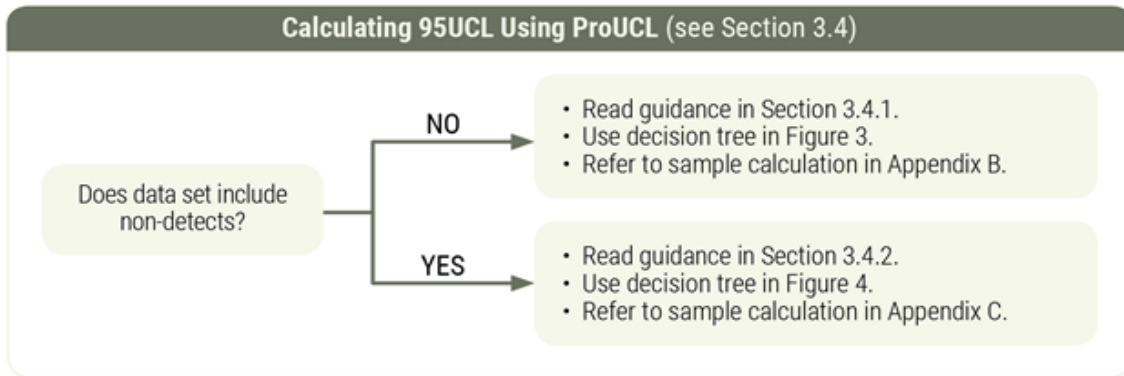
Calculating 95UCL Using ProUCL (see Section 3.4)

Does data set include non-detects?

NO

• Read guidance in Section 3.4.1.
• Use decision tree in Figure 3.
• Refer to sample calculation in Appendix B.

YES

• Read guidance in Section 3.4.2.
• Use decision tree in Figure 4.
• Refer to sample calculation in Appendix C.